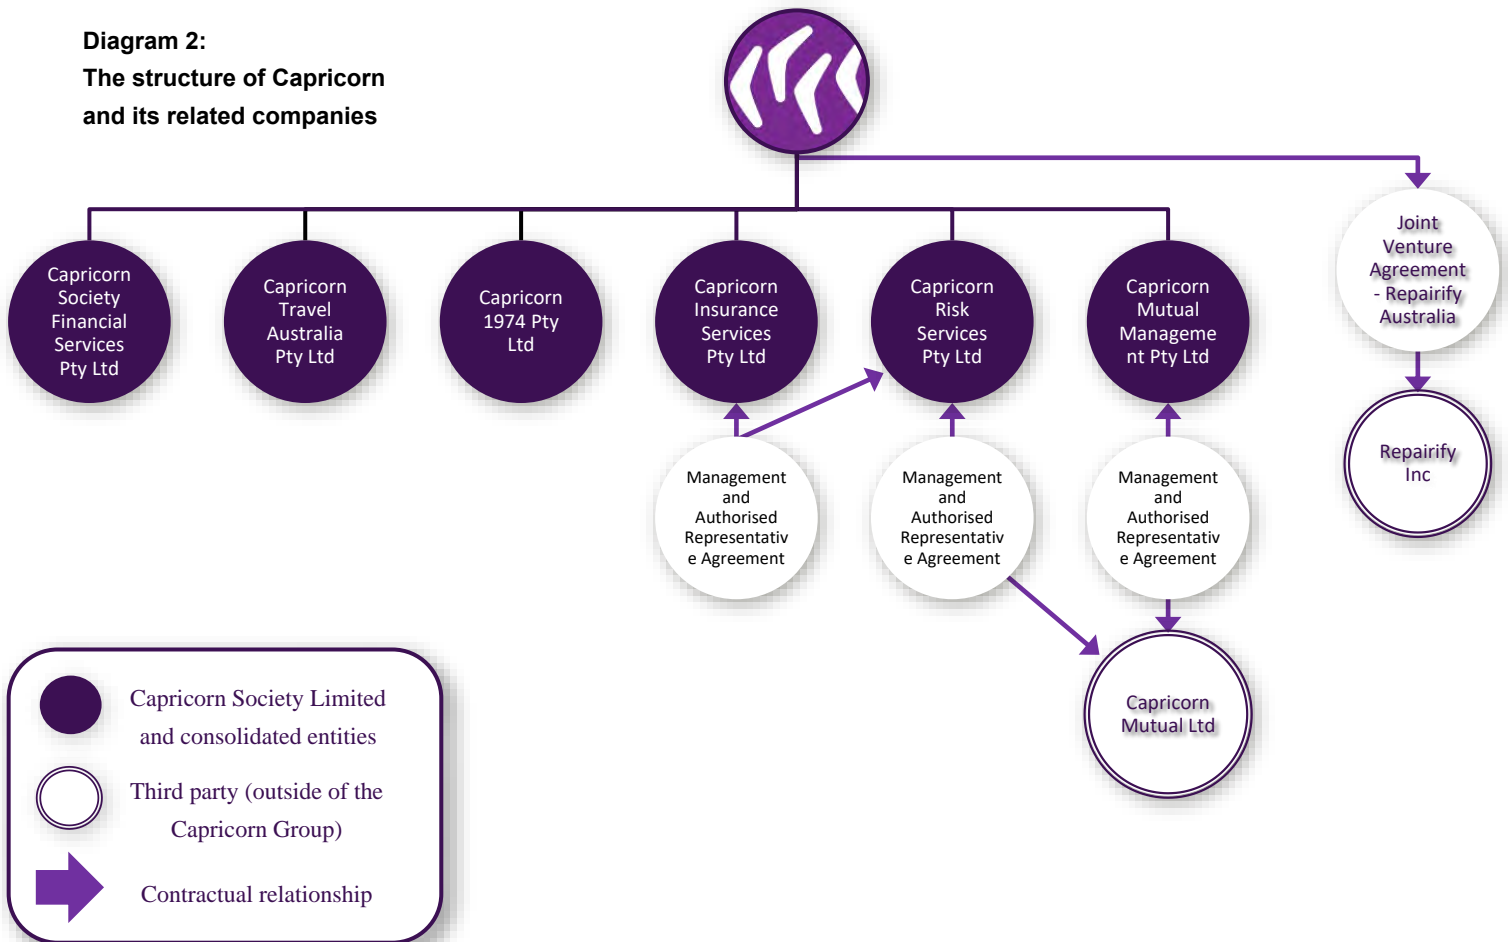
Diagram 2:
The structure of Capricorn and its related companies

Capricorn Society Financial Services Pty Ltd

Capricorn Travel Australia Pty Ltd

Capricorn 1974 Pty Ltd

Capricorn Insurance Services Pty Ltd

Capricorn Risk Services Pty Ltd

Capricorn Mutual Manageme nt Pty Ltd

Joint Venture Agreement - Repairify Australia

Repairify Inc

Management and Authorised Representativ e Agreement

Management and Authorised Representativ e Agreement

Management and Authorised Representativ e Agreement

Capricorn Mutual Ltd

Capricorn Society Limited and consolidated entities

Third party (outside of the Capricorn Group)

Contractual relationship